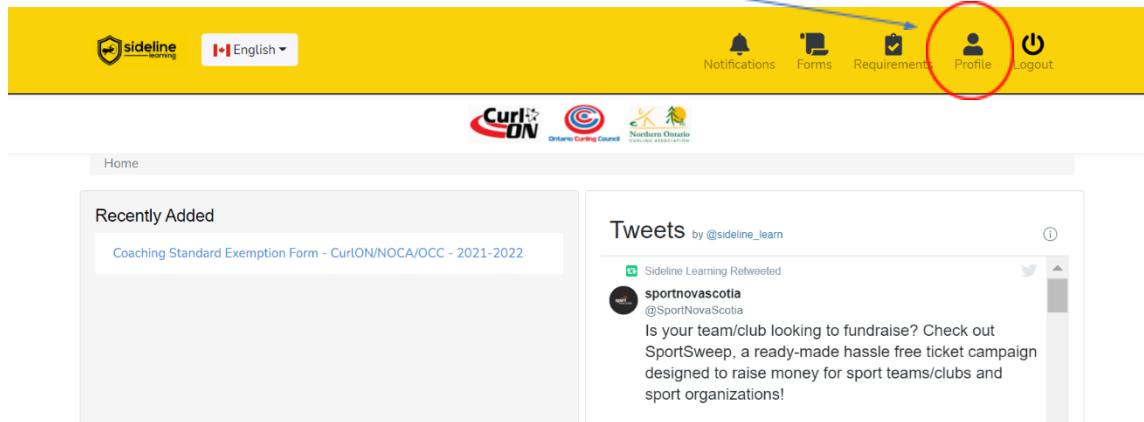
sideline learning

English

Notifications Forms Requirements Profile Logout

CurlON Ontario Curling Council Northern Ontario Curling Association

Home

Recently Added

Coaching Standard Exemption Form - CurlON/NOCA/OCC - 2021-2022

Tweets by @sideline_learn

Sideline Learning Retweeted

sportnovascotia
@SportNovaScotia

Is your team/club looking to fundraise? Check out SportSweep, a ready-made hassle free ticket campaign designed to raise money for sport teams/clubs and sport organizations!